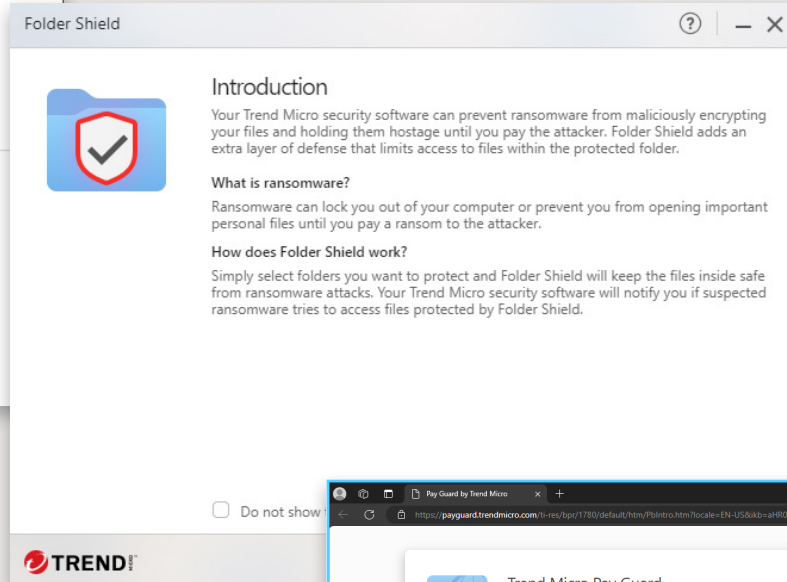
Folder Shield

?

Introduction

Your Trend Micro security software can prevent ransomware from maliciously encrypting your files and holding them hostage until you pay the attacker. Folder Shield adds an extra layer of defense that limits access to files within the protected folder.

What is ransomware?

Ransomware can lock you out of your computer or prevent you from opening important personal files until you pay a ransom to the attacker.

How does Folder Shield work?

Simply select folders you want to protect and Folder Shield will keep the files inside safe from ransomware attacks. Your Trend Micro security software will notify you if suspected ransomware tries to access files protected by Folder Shield.

Do not show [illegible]

TREND MICRO

Pay Guard by Trend Micro

https://payguard.trendmicro.com/ti-res/bpr/1780/default/htm/PbIntro.htm?locale=EN-US&ikb=aHR0

Trend Micro Pay Guard